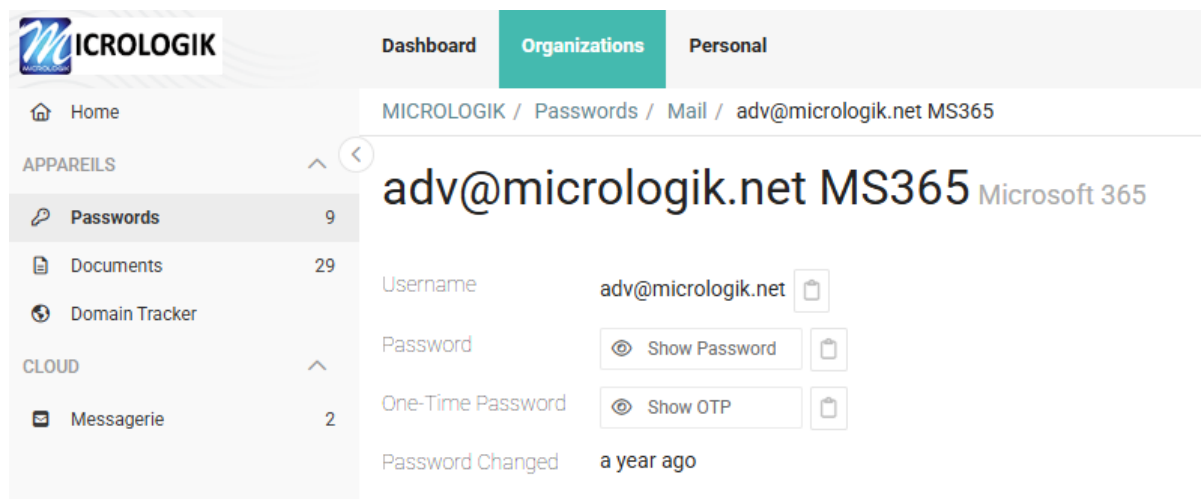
MICROLOGIK
MICROLOGIK

Dashboard Organizations Personal

Home

APPAREILS

Passwords 9

Documents 29

Domain Tracker

CLOUD

Messagerie 2

MICROLOGIK / Passwords / Mail / adv@micrologik.net MS365

adv@micrologik.net MS365 Microsoft 365

Username adv@micrologik.net

Password Show Password

One-Time Password Show OTP

Password Changed a year ago